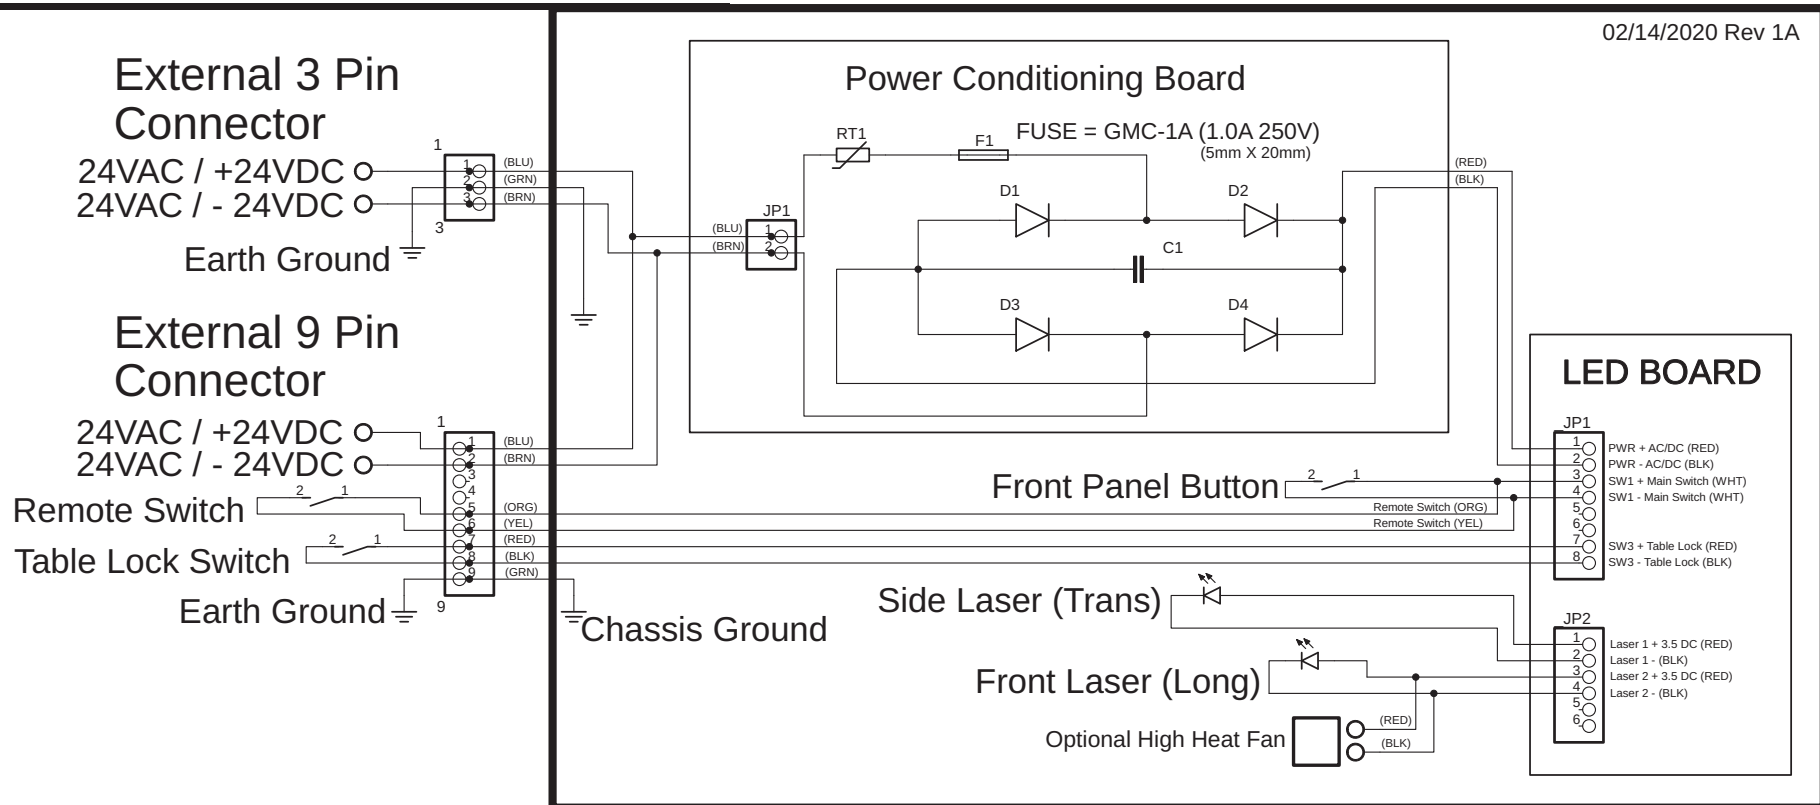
02/14/2020 Rev 1A

External 3 Pin Connector

24VAC / +24VDC
24VAC / - 24VDC
Earth Ground

1
1
2
3
3
(BLU)
(GRN)
(BRN)

Power Conditioning Board

RT1
F1
FUSE = GMC-1A (1.0A 250V)
(5mm X 20mm)

JP1
(BLU)
(BRN)
1
2

D1
D2
C1
D3
D4

(RED)
(BLK)

External 9 Pin Connector

24VAC / +24VDC
24VAC / - 24VDC
Remote Switch
Table Lock Switch
Earth Ground

2
1
2
1

1
1
2
3
4
5
6
7
8
9
9
(BLU)
(BRN)
(ORG)
(YEL)
(RED)
(BLK)
(GRN)

Chassis Ground

LED BOARD

JP1
1 PWR + AC/DC (RED)
2 PWR - AC/DC (BLK)
3 SW1 + Main Switch (WHT)
4 SW1 - Main Switch (WHT)
5
6
7 SW3 + Table Lock (RED)
8 SW3 - Table Lock (BLK)

Front Panel Button
2
1
Remote Switch (ORG)
Remote Switch (YEL)

Side Laser (Trans)
Front Laser (Long)

JP2
1 Laser 1 + 3.5 DC (RED)
2 Laser 1 - (BLK)
3 Laser 2 + 3.5 DC (RED)
4 Laser 2 - (BLK)
5
6

Optional High Heat Fan
(RED)
(BLK)